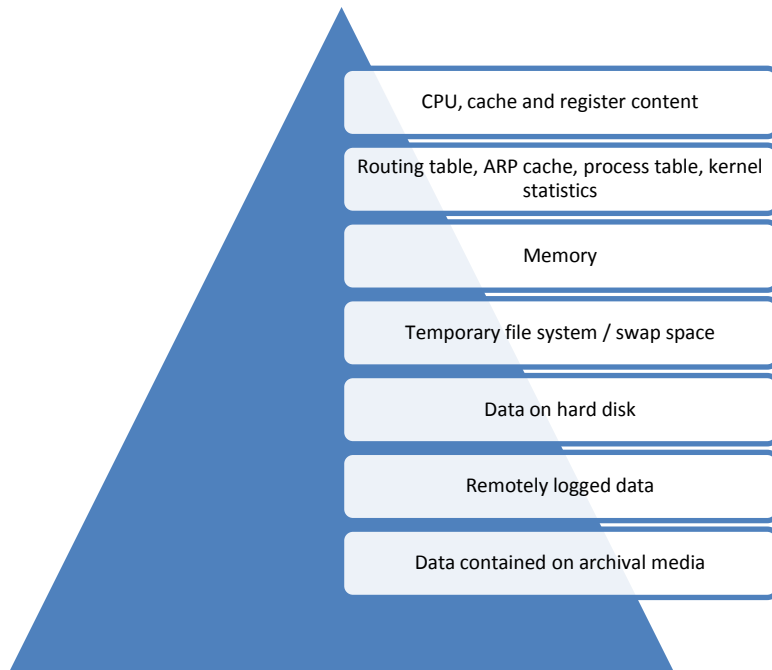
CPU, cache and register content

Routing table, ARP cache, process table, kernel statistics

Memory

Temporary file system / swap space

Data on hard disk

Remotely logged data

Data contained on archival media